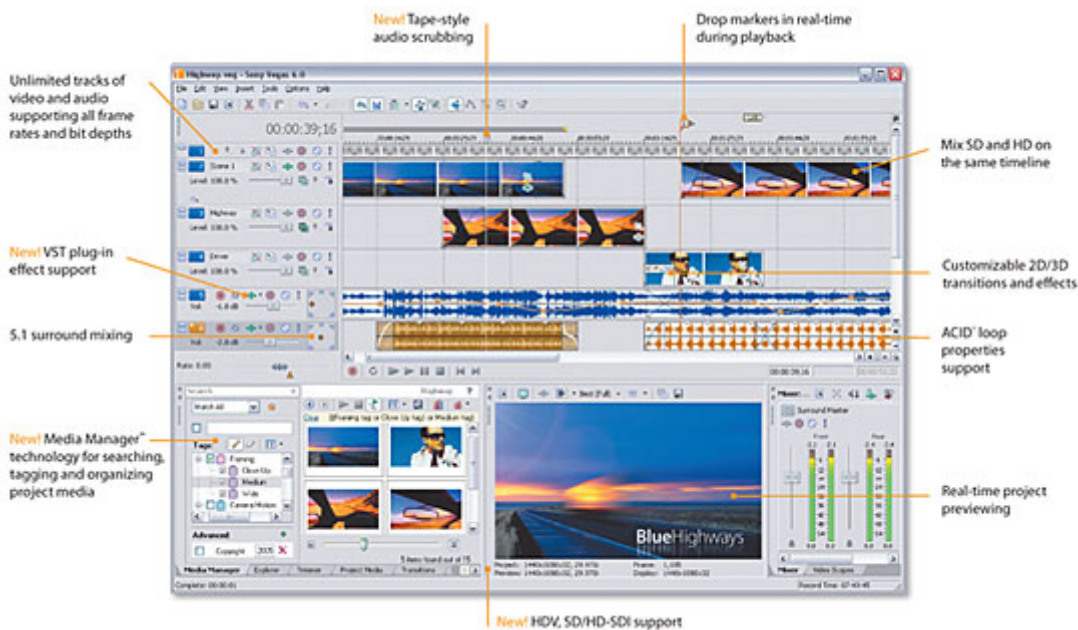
New! Tape-style audio scrubbing

Drop markers in real-time during playback

Unlimited tracks of video and audio supporting all frame rates and bit depths

Mix SD and HD on the same timeline

New! VST plug-in effect support

Customizable 2D/3D transitions and effects

5.1 surround mixing

ACID® loop properties support

New! Media Manager™ technology for searching, tagging and organizing project media

Real-time project previewing

New! HDV, SD/HD-SDI support

Highway.veg - Sony Vegas 6.0

File Edit View Insert Tools Options Help

00:00:39;16

Scene 1

Level: 100.0 %

Highway

Level: 100.0 %

Driver

Level: 100.0 %

Vol: -1.0 dB

Vol: -1.0 dB

Rate: 0.00

Search

Match All

Tags

Framing

Close-Up

Medium

Wide

Camera Motion

Advanced

Copyright

2005

Highway

Clear

Best (Full)

BlueHighways

5 items found out of 75

Mixer

Surround Master

Media Manager

Explorer

Trimmer

Project Media

Transitions

Mixer

Video Scopes

Complete: 00:00:01

Record Time: 07:43:45